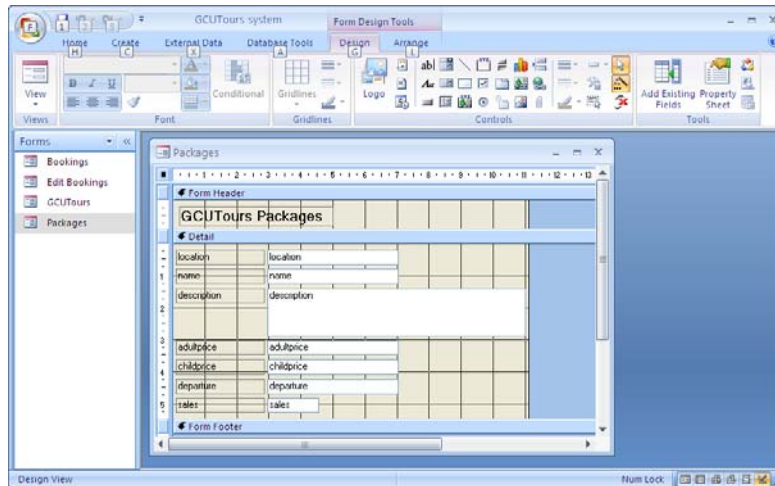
GCUTours system

Form Design Tools

Home H Create C External Data X Database Tools A Design G Arrange L

View

Views

Font

Conditional

Gridlines

Gridlines

Logo

Controls

Add Existing Fields

Property Sheet

Tools

Forms

Bookings

Edit Bookings

GCUTours

Packages

Packages

Form Header

GCUTours Packages

Detail

location location

name name

description description

adultprice adultprice

childprice childprice

departure departure

sales sales

Form Footer

Design View

Num Lock